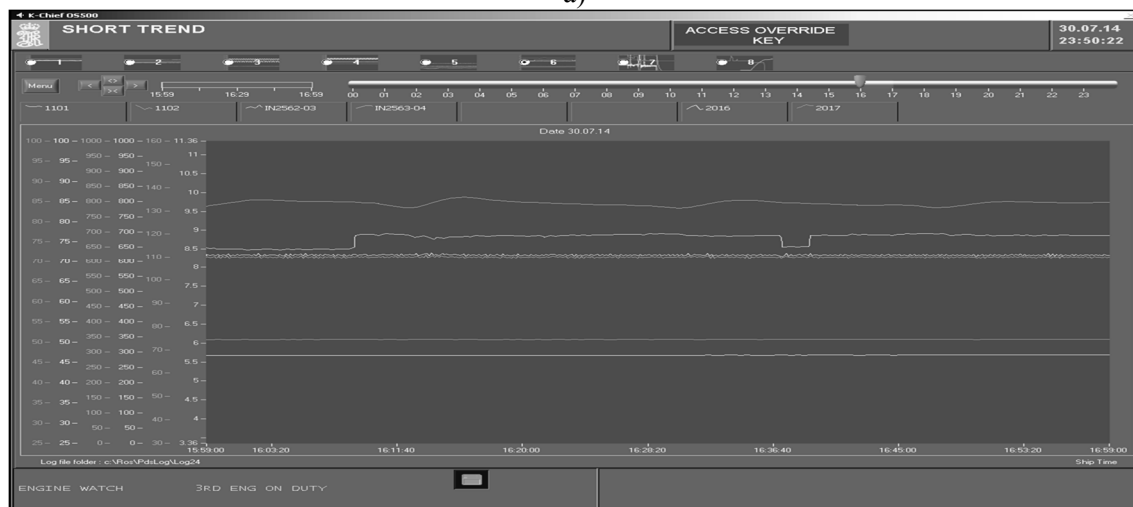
a)

K-Chief OS500

SHORT TREND

ACCESS OVERRIDE KEY

30.07.14
23:50:22

1 2 3 4 5 6 7 8

Menu

15:59 16:29 16:59

00 01 02 03 04 05 06 07 08 09 10 11 12 13 14 15 16 17 18 19 20 21 22 23

1101 | 1102 | IN2562-03 | IN2563-04 | | | 2016 | 2017

Date 30.07.14

100 – 100 – 1000 – 1000 – 160 – 11.36
95 – 95 – 950 – 950 – 150 – 11
900 – 900 – 10.5
90 – 90 – 850 – 850 – 140 – 10
85 – 85 – 800 – 800 – 130 – 9.5
80 – 80 – 750 – 750 –
700 – 700 – 120 – 9
75 – 75 – 650 – 650 – 8.5
70 – 70 – 600 – 600 – 110 – 8
65 – 65 – 550 – 550 – 100 – 7.5
500 – 500 –
60 – 60 – 450 – 450 – 90 – 7
55 – 55 – 400 – 400 – 80 – 6.5
50 – 50 – 350 – 350 – 6
300 – 300 – 70 –
45 – 45 – 250 – 250 – 5.5
60 –
40 – 40 – 200 – 200 – 5
35 – 35 – 150 – 150 – 50 – 4.5
100 – 100 –
30 – 30 – 50 – 50 – 40 – 4
25 – 25 – 0 – 0 – 30 – 3.36

15:59:00 16:03:20 16:11:40 16:20:00 16:28:20 16:36:40 16:45:00 16:53:20 16:59:00

Log file folder : c:\Ros\PdsLog\Log24

Ship Time

ENGINE WATCH 3RD ENG ON DUTY